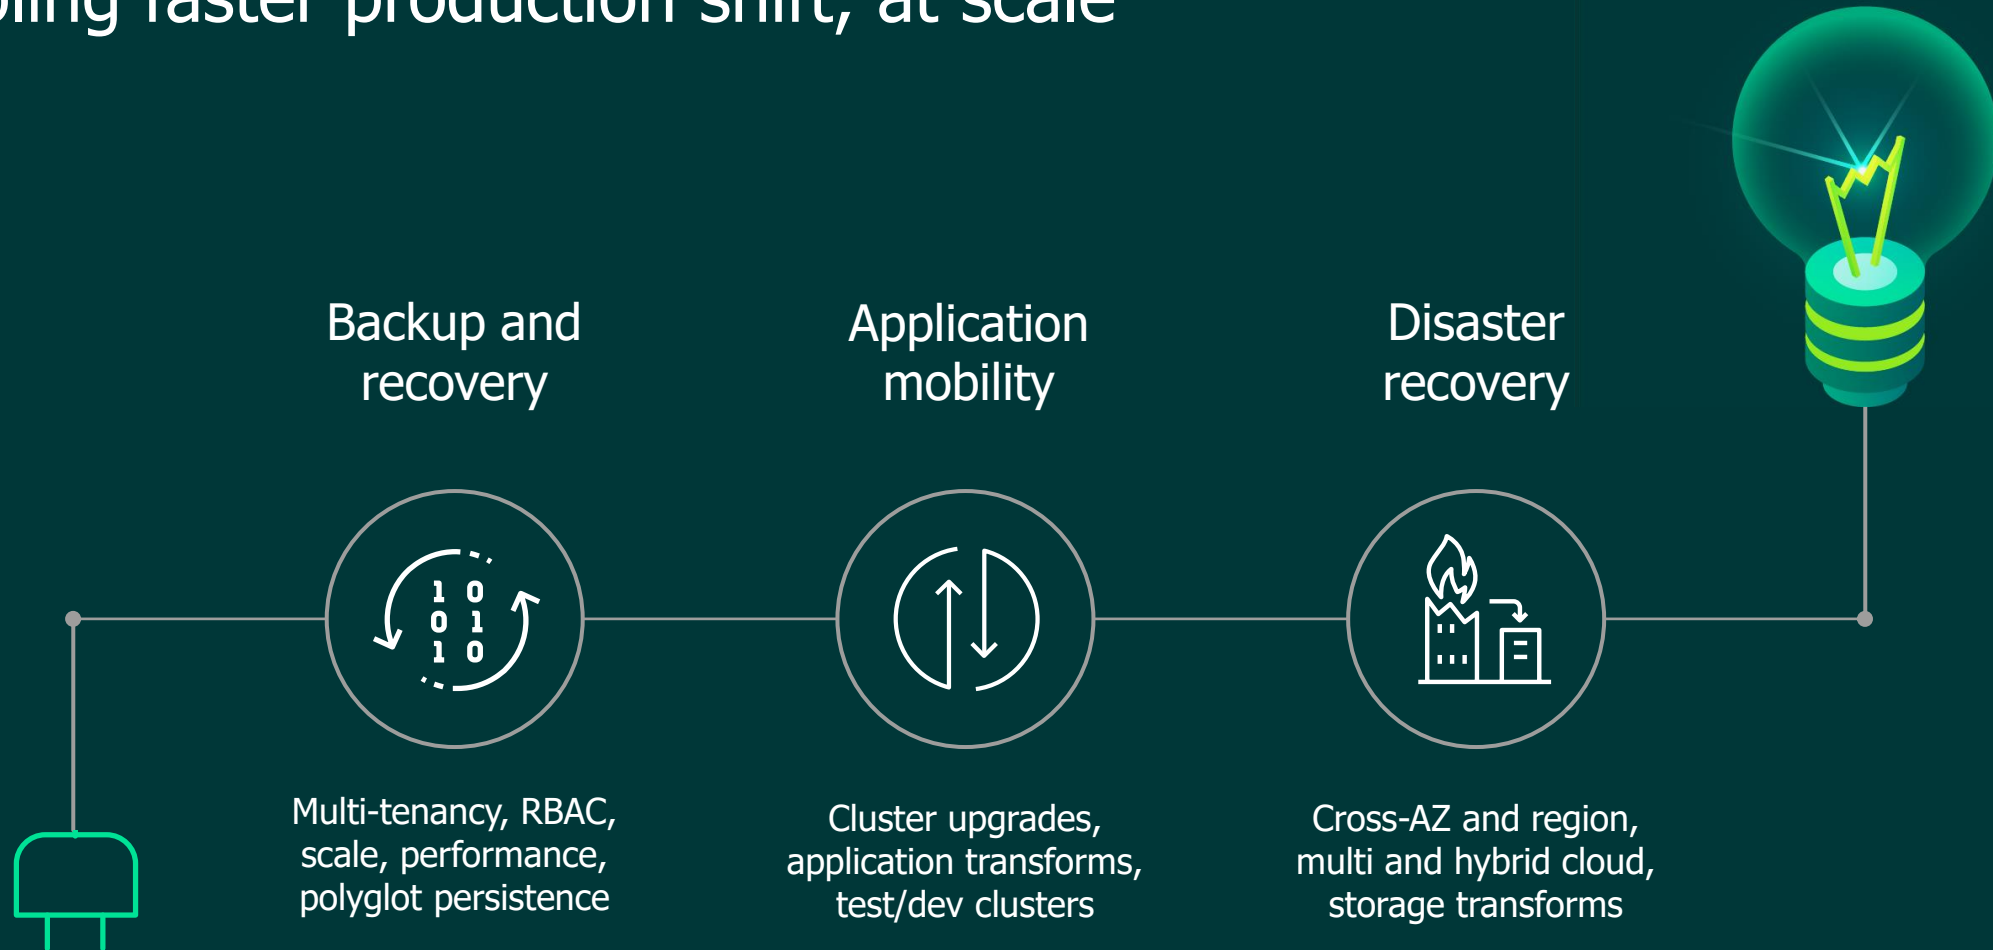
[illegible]ling faster production shift, at scale

Backup and recovery

Application mobility

Disaster recovery

1 0
0 1
1 0

Multi-tenancy, RBAC, scale, performance, polyglot persistence

Cluster upgrades, application transforms, test/dev clusters

Cross-AZ and region, multi and hybrid cloud, storage transforms